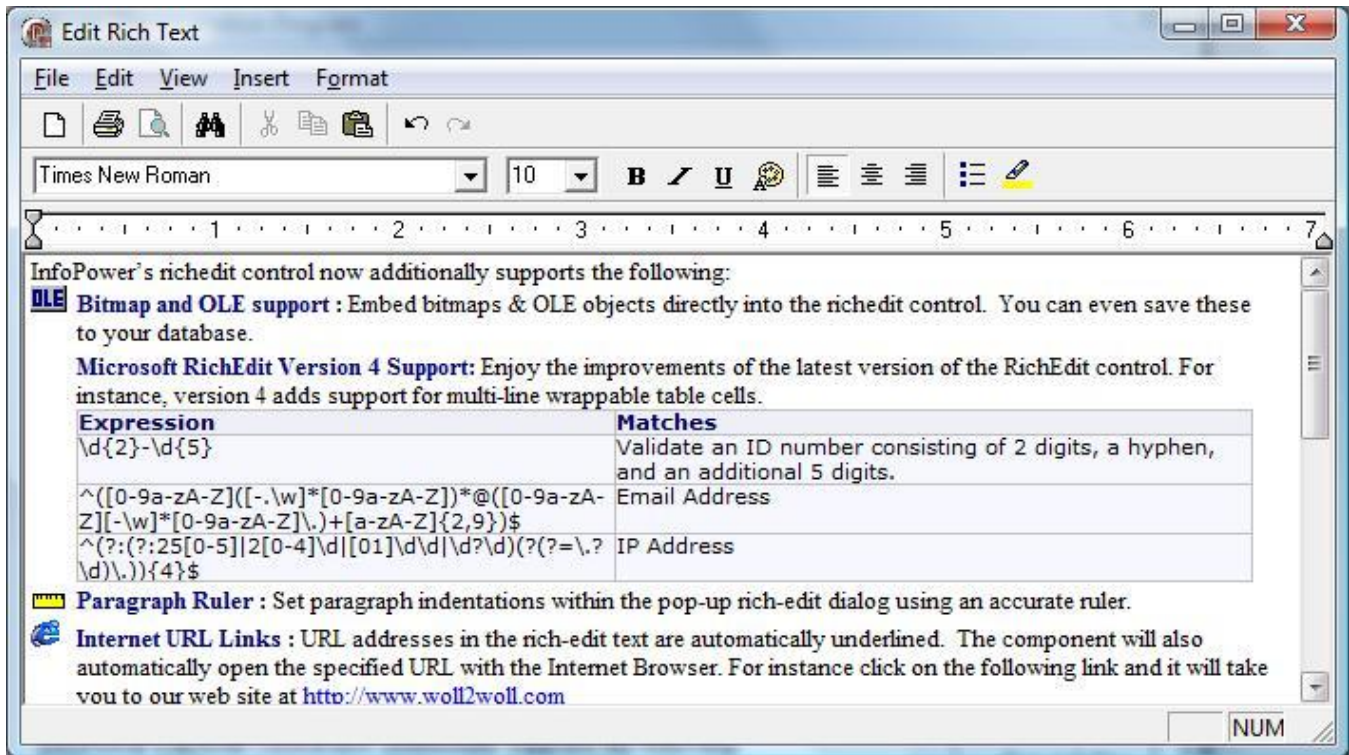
Edit Rich Text

File Edit View Insert Format

Times New Roman 10

1 2 3 4 5 6 7

InfoPower's richedit control now additionally supports the following:

OLE Bitmap and OLE support : Embed bitmaps & OLE objects directly into the richedit control. You can even save these to your database.

Microsoft RichEdit Version 4 Support: Enjoy the improvements of the latest version of the RichEdit control. For instance, version 4 adds support for multi-line wrappable table cells.

| Expression | Matches |
|---|---|
| \d{2}-\d{5} | Validate an ID number consisting of 2 digits, a hyphen, and an additional 5 digits. |
| ^([0-9a-zA-Z]([-.\w]*[0-9a-zA-Z])*@([0-9a-zA-Z][-\w]*[0-9a-zA-Z]\.)+[a-zA-Z]{2,9})$ | Email Address |
| ^(?:(?:25[0-5]\|2[0-4]\d\|[01]\d\d\|\d?\d)(?(?=\.?\d)\.)){4}$ | IP Address |

Paragraph Ruler : Set paragraph indentations within the pop-up rich-edit dialog using an accurate ruler.

Internet URL Links : URL addresses in the rich-edit text are automatically underlined. The component will also automatically open the specified URL with the Internet Browser. For instance click on the following link and it will take you to our web site at http://www.woll2woll.com

NUM